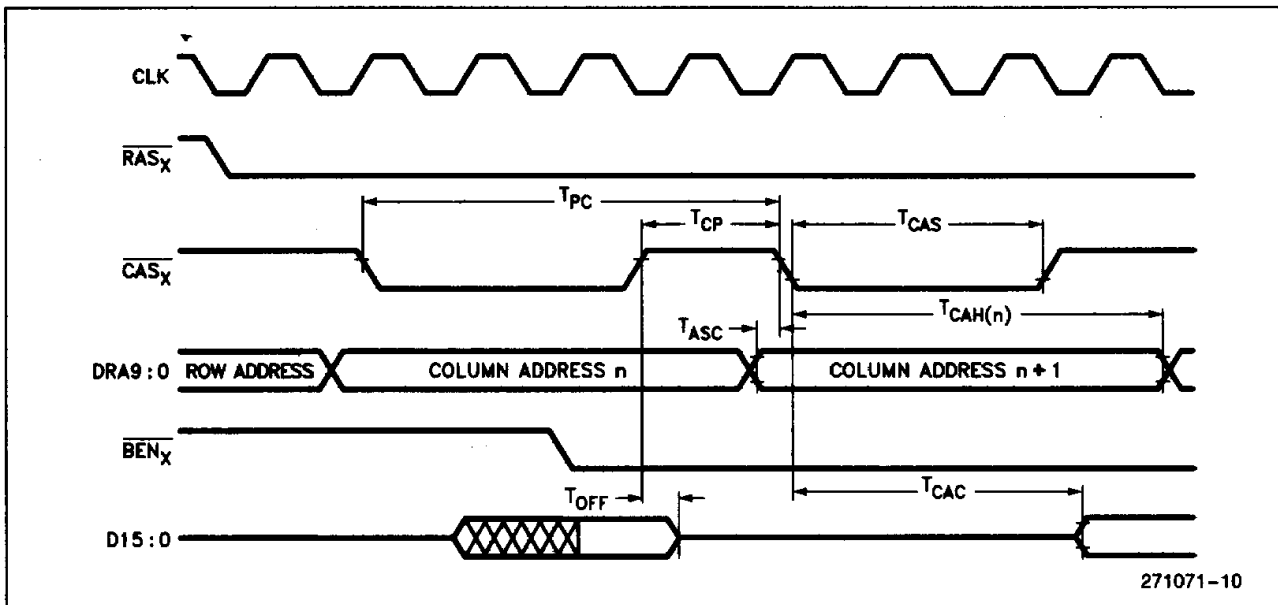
CLK

$\overline{RAS_X}$

$T_{PC}$

$T_{CP}$

$T_{CAS}$

$\overline{CAS_X}$

$T_{ASC}$

$T_{CAH(n)}$

DRA9 : 0 ROW ADDRESS COLUMN ADDRESS n COLUMN ADDRESS n + 1

$\overline{BEN_X}$

$T_{OFF}$

$T_{CAC}$

D15 : 0

271071–10